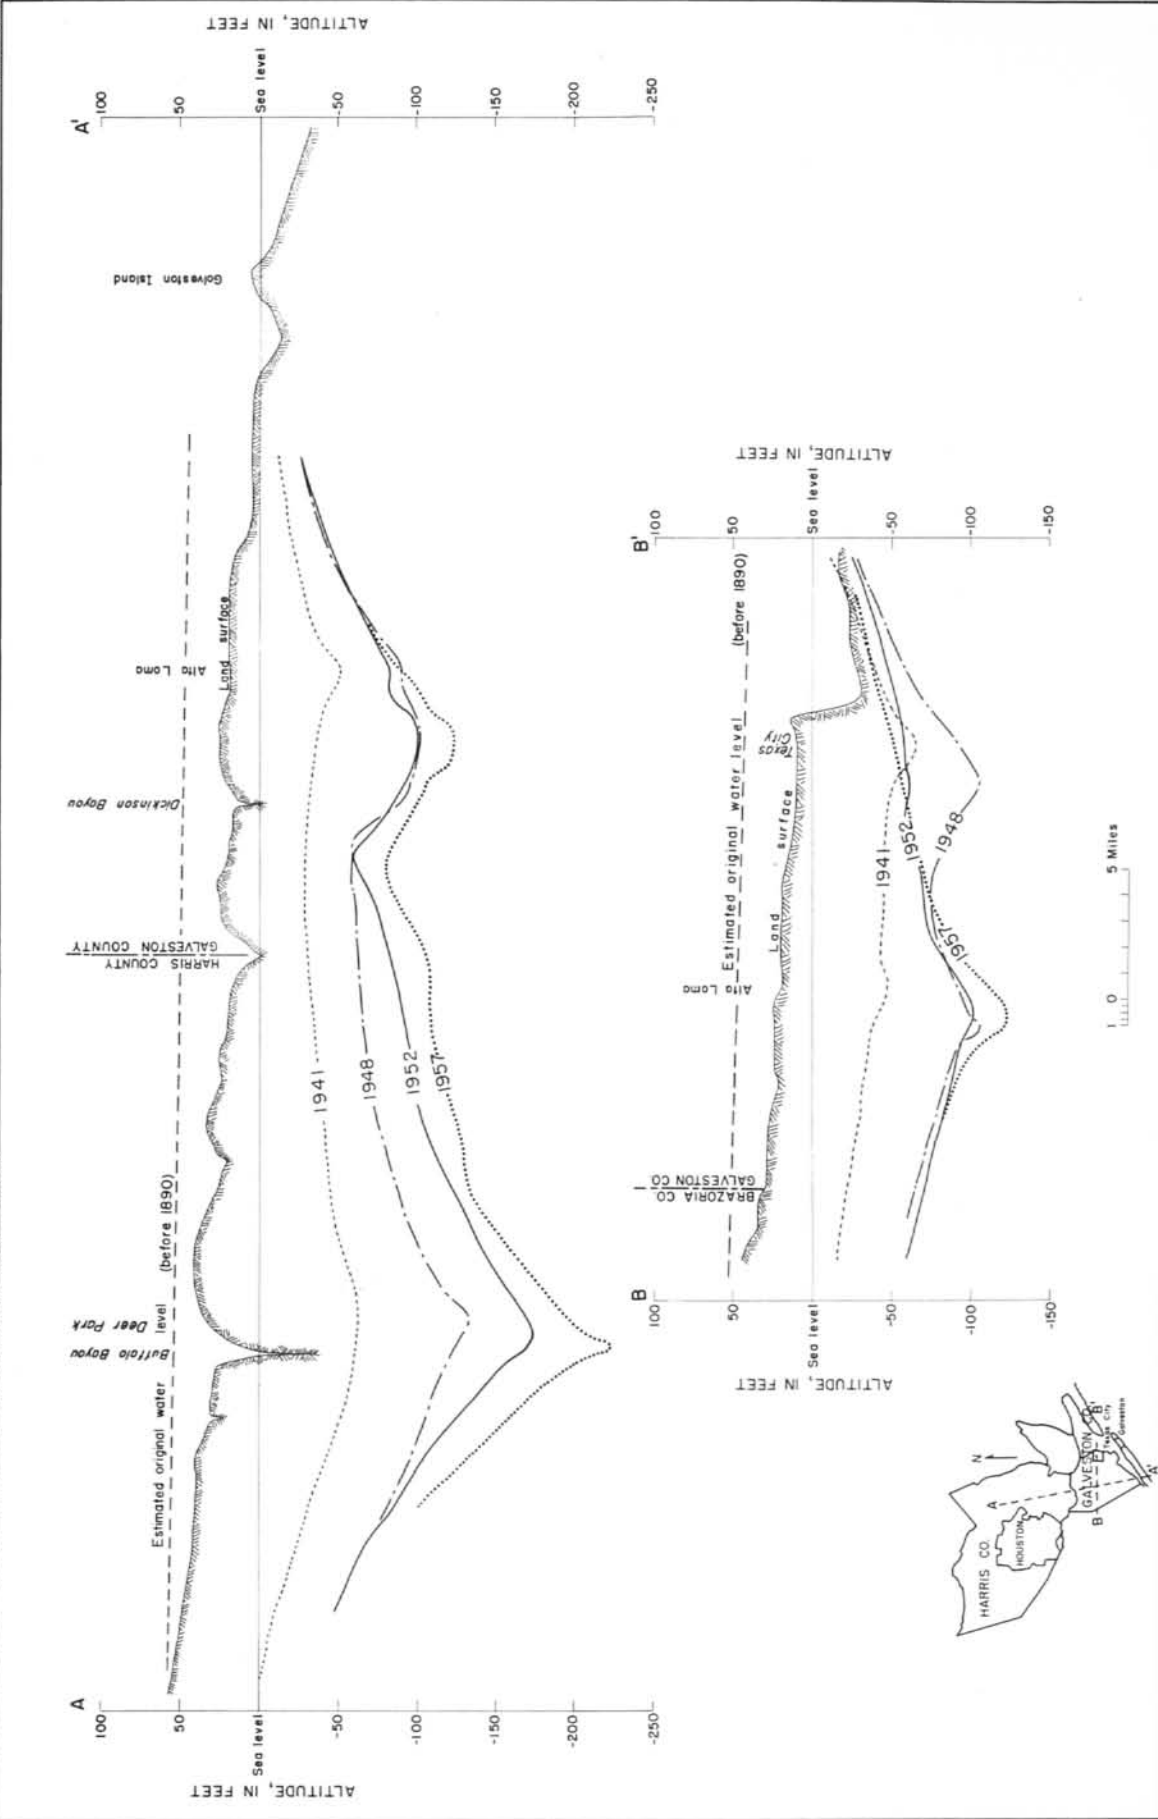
A

100
50
Sea level
-50
-100
-150
-200
-250
ALTITUDE, IN FEET

Estimated original water level (before 1890)

Buffalo Bayou
Deer Park
HARRIS COUNTY
GALVESTON COUNTY
Dickinson Bayou
Alta Loma
Land surface
Galveston Island

1941
1948
1952
1957

A'
100
50
Sea level
-50
-100
-150
-200
-250
ALTITUDE, IN FEET

B
100
50
Sea level
-50
-100
-150
ALTITUDE, IN FEET

BRAZORIA CO
GALVESTON CO
Alta Loma
Estimated original water level (before 1890)
Land surface
Texas City

1941
1952
1957
1948

B'
100
50
Sea level
-50
-100
-150
ALTITUDE, IN FEET

1 0 5 Miles

N
HARRIS CO.
HOUSTON
A
B
GALVESTON CO.
Texas City
Galveston
A'
B'